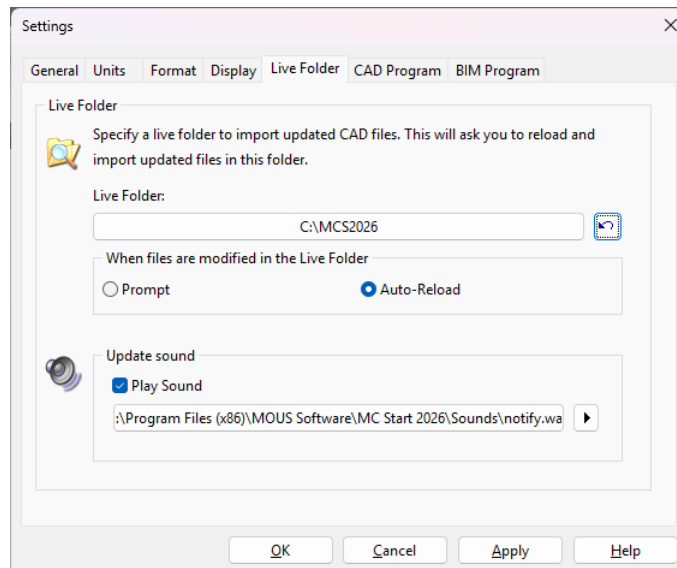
Settings

General | Units | Format | Display | Live Folder | CAD Program | BIM Program

Live Folder

Specify a live folder to import updated CAD files. This will ask you to reload and import updated files in this folder.

Live Folder:

C:\MCS2026

When files are modified in the Live Folder

Prompt

Auto-Reload

Update sound

Play Sound

:\Program Files (x86)\MOUS Software\MC Start 2026\Sounds\notify.wa

OK

Cancel

Apply

Help